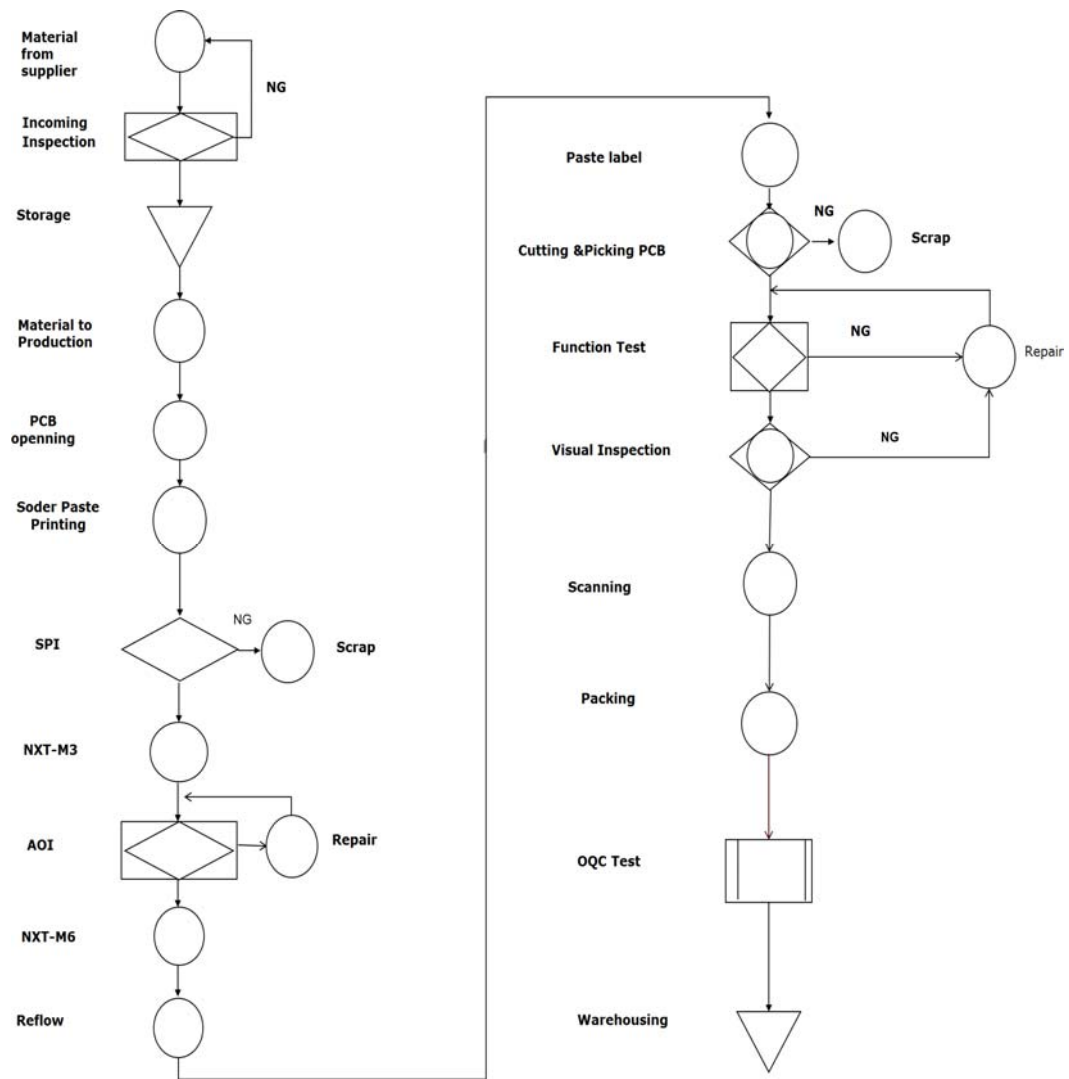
Material from supplier

NG

Incoming Inspection

Storage

Material to Production

PCB openning

Soder Paste Printing

SPI

NG

Scrap

NXT-M3

AOI

Repair

NXT-M6

Reflow

Paste label

NG

Cutting &Picking PCB

Scrap

Function Test

NG

Repair

Visual Inspection

NG

Scanning

Packing

OQC Test

Warehousing